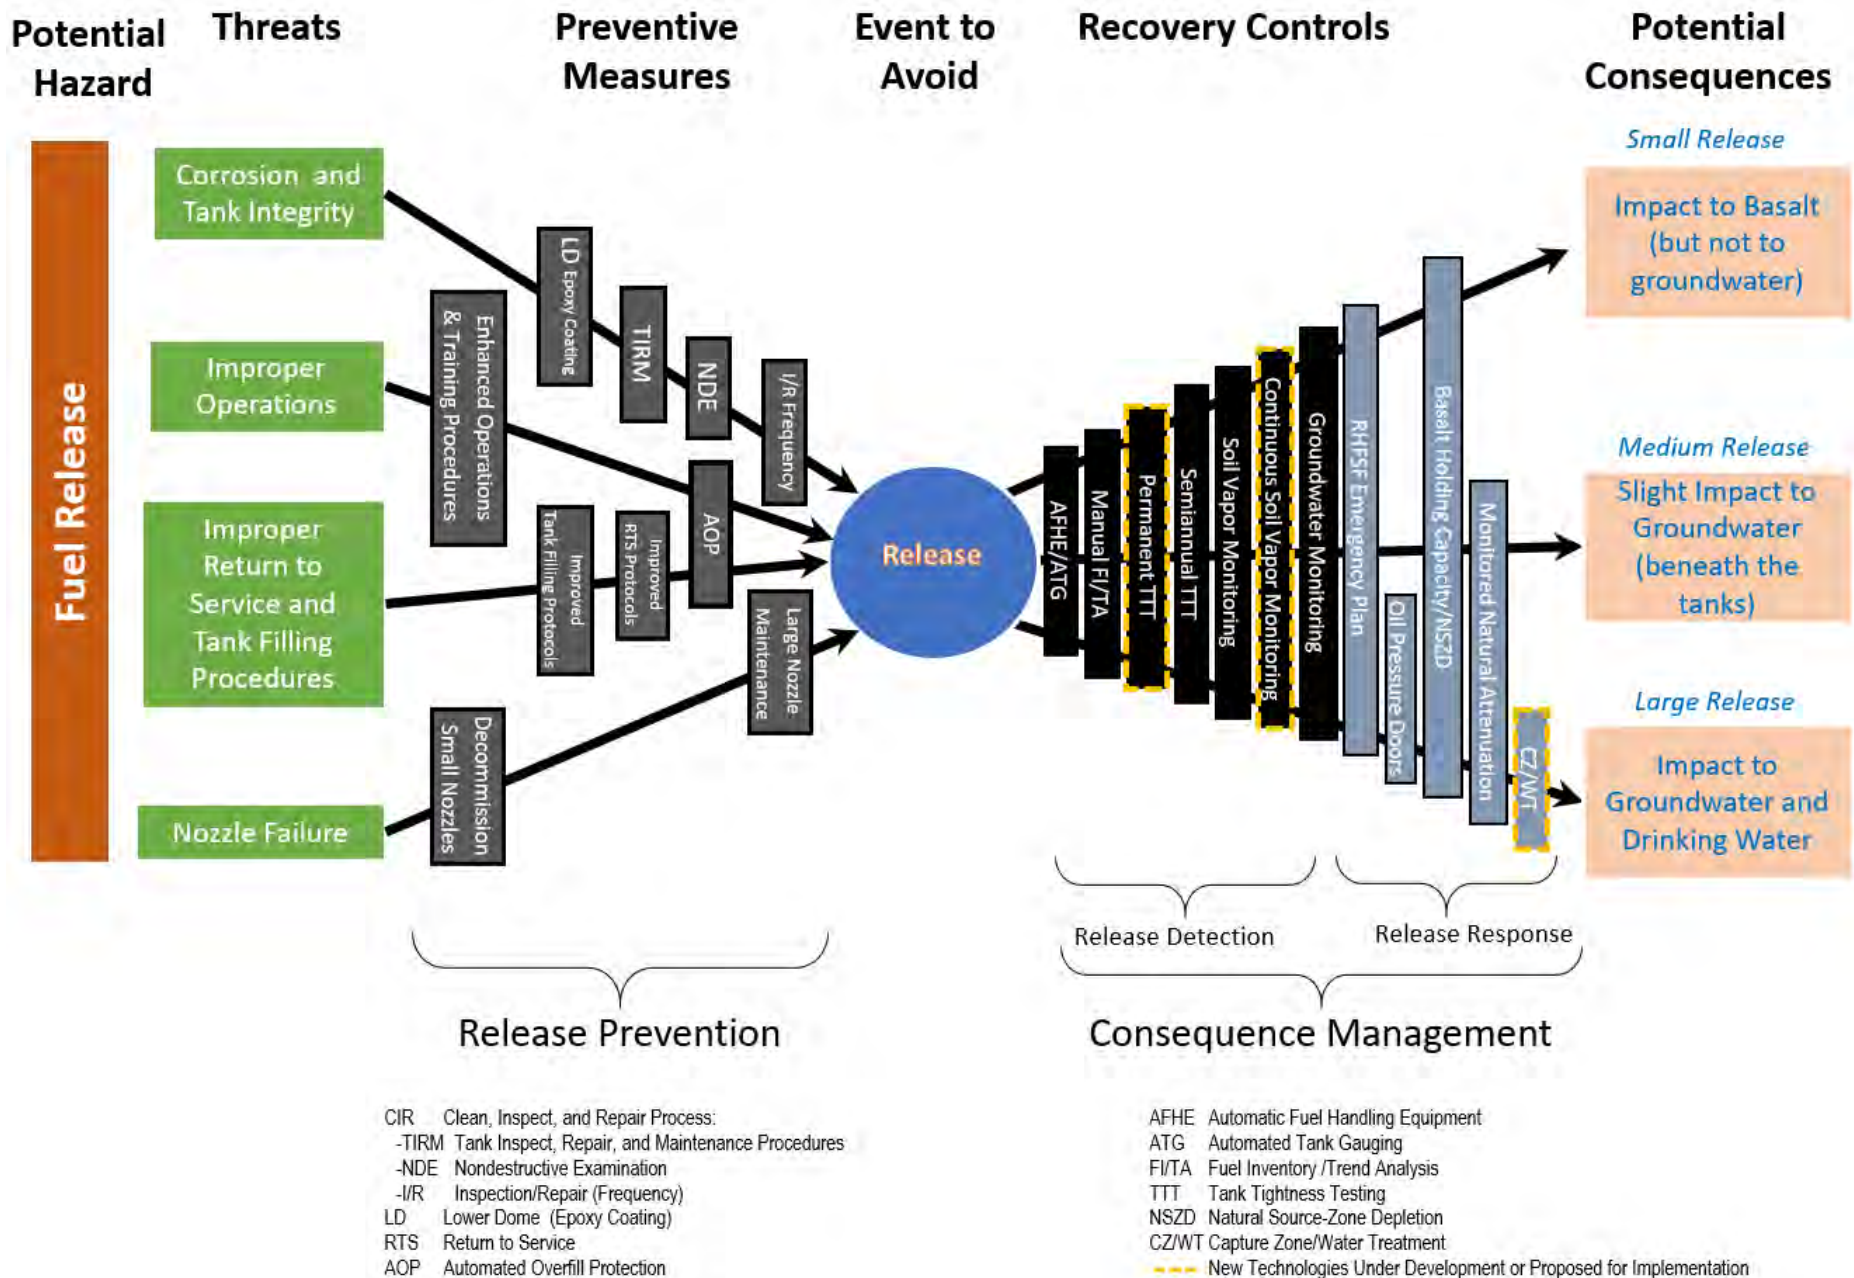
Potential Hazard

Threats

Preventive Measures

Event to Avoid

Recovery Controls

Potential Consequences

Fuel Release

Corrosion and Tank Integrity

Improper Operations

Improper Return to Service and Tank Filling Procedures

Nozzle Failure

Enhanced Operations & Training Procedures

LD Epoxy Coating

TIRM

NDE

I/R Frequency

AOP

Improved Tank Filling Protocols

Improved RTS Protocols

Large Nozzle Maintenance

Decommission Small Nozzles

Release

AFHE/ATG

Manual FI/TA

Permanent TTT

Semiannual TTT

Soil Vapor Monitoring

Continuous Soil Vapor Monitoring

Groundwater Monitoring

RHFSF Emergency Plan

Oil Pressure Doors

Basalt Holding Capacity/NSZD

Monitored Natural Attenuation

CZ/WT

Small Release

Impact to Basalt (but not to groundwater)

Medium Release

Slight Impact to Groundwater (beneath the tanks)

Large Release

Impact to Groundwater and Drinking Water

Release Detection

Release Response

Release Prevention

Consequence Management

CIR Clean, Inspect, and Repair Process:
-TIRM Tank Inspect, Repair, and Maintenance Procedures
-NDE Nondestructive Examination
-I/R Inspection/Repair (Frequency)
LD Lower Dome (Epoxy Coating)
RTS Return to Service
AOP Automated Overfill Protection

AFHE Automatic Fuel Handling Equipment
ATG Automated Tank Gauging
FI/TA Fuel Inventory /Trend Analysis
TTT Tank Tightness Testing
NSZD Natural Source-Zone Depletion
CZ/WT Capture Zone/Water Treatment
New Technologies Under Development or Proposed for Implementation